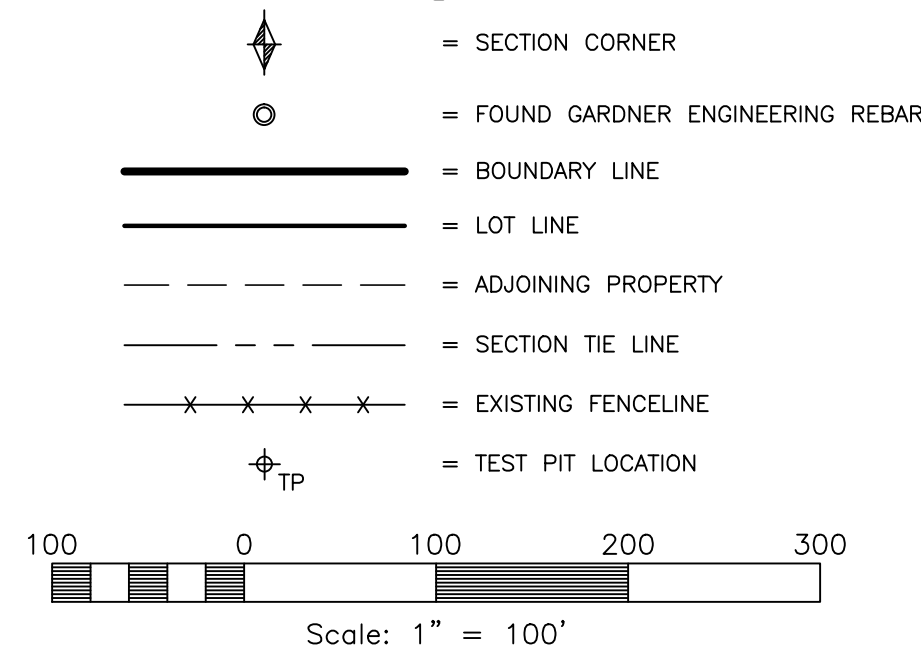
= SECTION CORNER

= FOUND GARDNER ENGINEERING REBAR

= BOUNDARY LINE

= LOT LINE

= ADJOINING PROPERTY

= SECTION TIE LINE

= EXISTING FENCELINE

TP = TEST PIT LOCATION

100 0 100 200 300

Scale: 1" = 100'